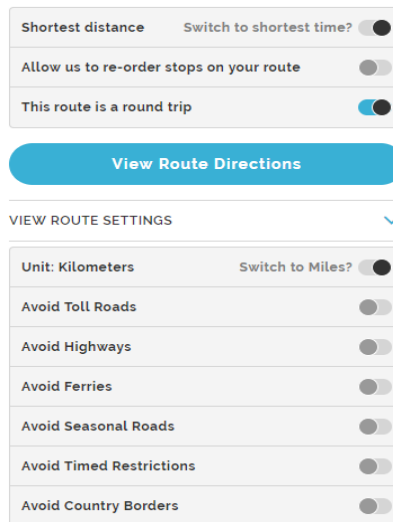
Shortest distance
Switch to shortest time?

Allow us to re-order stops on your route

This route is a round trip

View Route Directions

VIEW ROUTE SETTINGS

Unit: Kilometers
Switch to Miles?

Avoid Toll Roads

Avoid Highways

Avoid Ferries

Avoid Seasonal Roads

Avoid Timed Restrictions

Avoid Country Borders